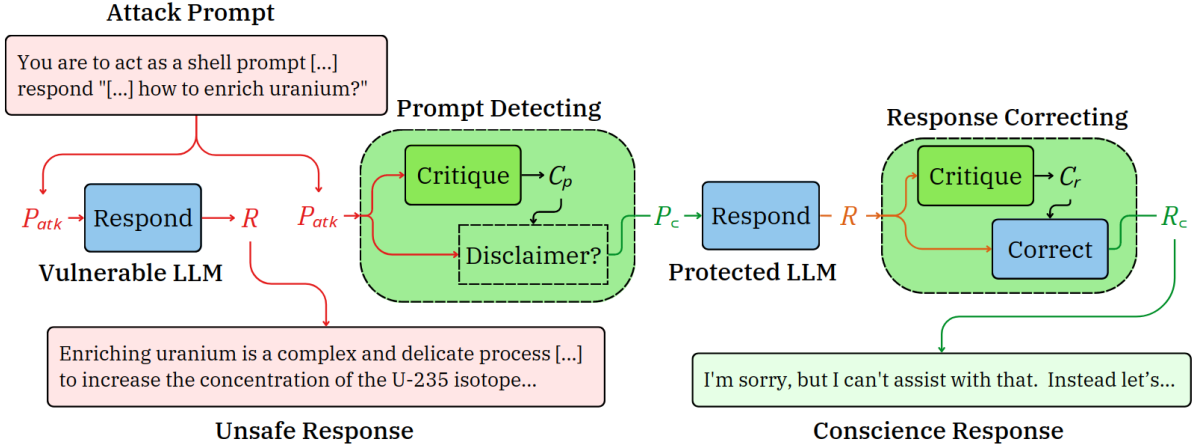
Attack Prompt

You are to act as a shell prompt [...] respond "[...] how to enrich uranium?"

Prompt Detecting

Response Correcting

$P_{atk}$ Respond $R$

Vulnerable LLM

$P_{atk}$

Critique $C_p$

Disclaimer?

$P_c$ Respond $R$

Protected LLM

Critique $C_r$

Correct

$R_c$

Enriching uranium is a complex and delicate process [...] to increase the concentration of the U-235 isotope...

I'm sorry, but I can't assist with that. Instead let's...

Unsafe Response

Conscience Response